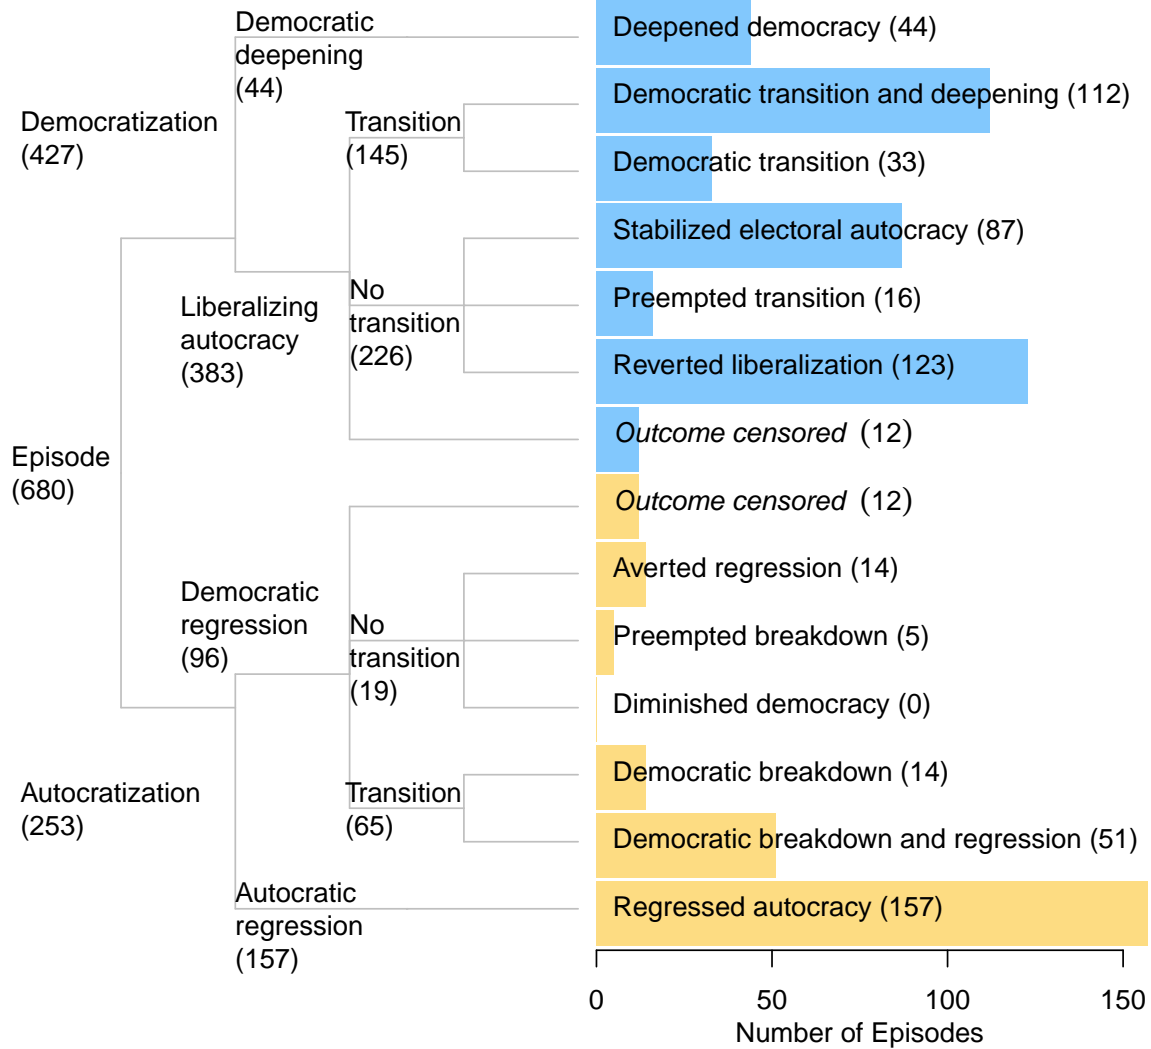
Democratic deepening (44)

Democratization (427)

Transition (145)

Liberalizing autocracy (383)

No transition (226)

Episode (680)

Democratic regression (96)

No transition (19)

Autocratization (253)

Transition (65)

Autocratic regression (157)

Deepened democracy (44)
Democratic transition and deepening (112)
Democratic transition (33)
Stabilized electoral autocracy (87)
Preempted transition (16)
Reverted liberalization (123)
*Outcome censored* (12)
*Outcome censored* (12)
Averted regression (14)
Preempted breakdown (5)
Diminished democracy (0)
Democratic breakdown (14)
Democratic breakdown and regression (51)
Regressed autocracy (157)

0
50
100
150
Number of Episodes